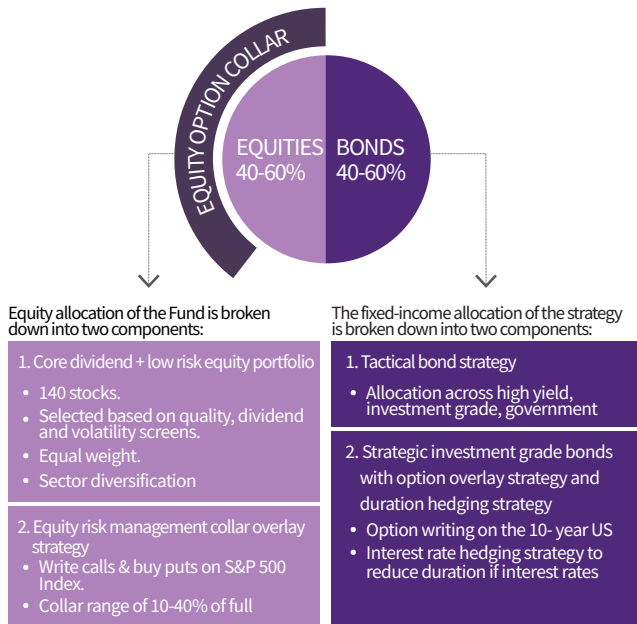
EQUITY OPTION COLLAR

EQUITIES
40-60%

BONDS
40-60%

Equity allocation of the Fund is broken down into two components:

1. Core dividend + low risk equity portfolio
• 140 stocks.
• Selected based on quality, dividend and volatility screens.
• Equal weight.
• Sector diversification

2. Equity risk management collar overlay strategy
• Write calls & buy puts on S&P 500 Index.
• Collar range of 10-40% of full

The fixed-income allocation of the strategy is broken down into two components:

1. Tactical bond strategy
• Allocation across high yield, investment grade, government

2. Strategic investment grade bonds with option overlay strategy and duration hedging strategy
• Option writing on the 10- year US
• Interest rate hedging strategy to reduce duration if interest rates